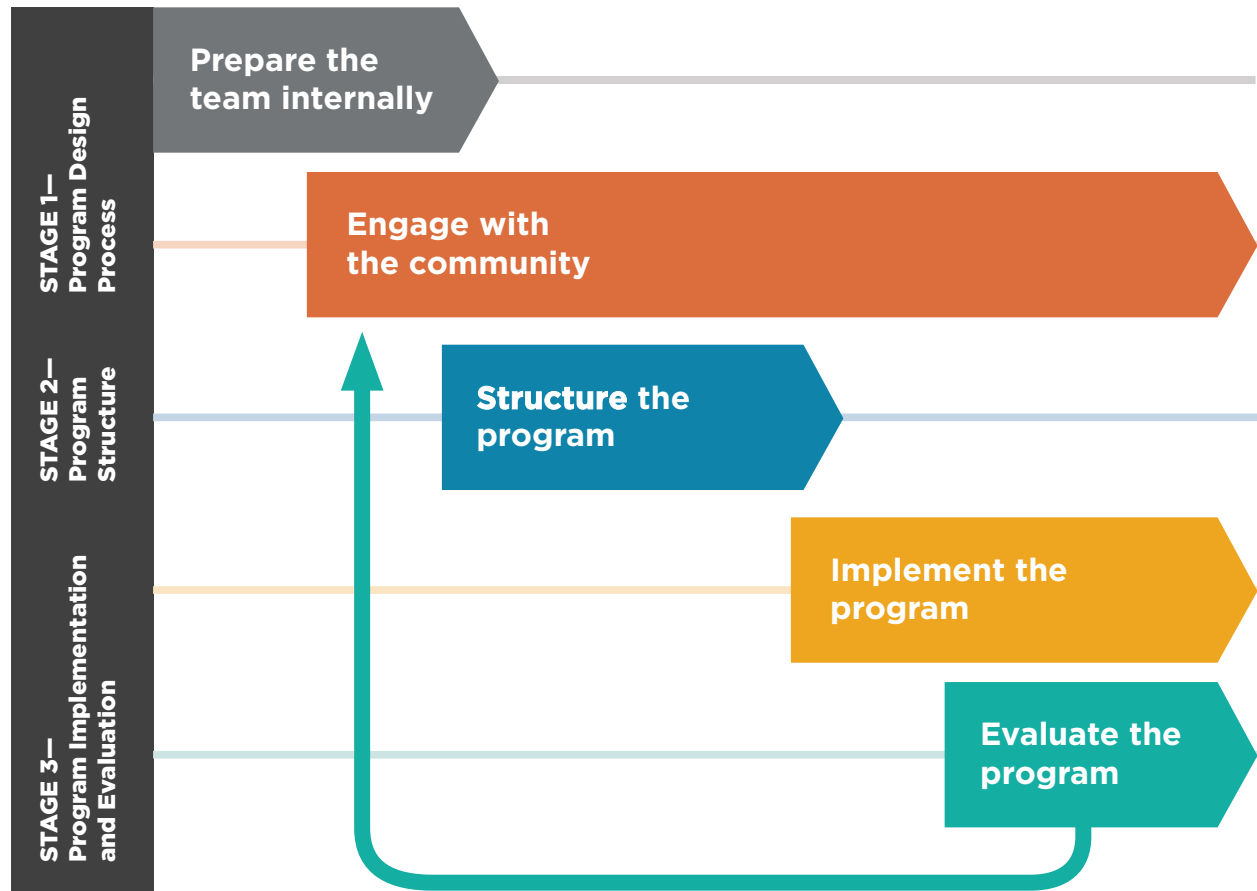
STAGE 1— Program Design Process

STAGE 2— Program Structure

STAGE 3— Program Implementation and Evaluation

Prepare the team internally

Engage with the community

Structure the program

Implement the program

Evaluate the program